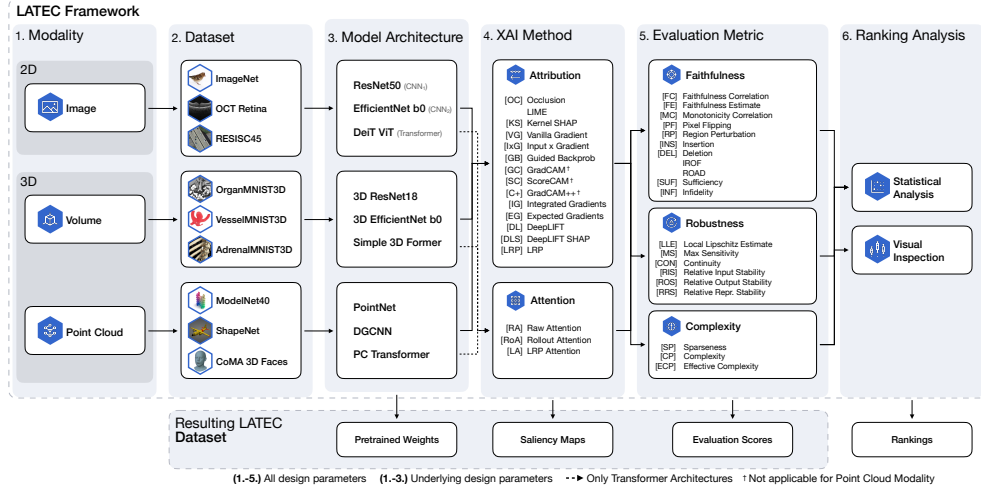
LATEC Framework

1. Modality

2D

Image

3D

Volume

Point Cloud

2. Dataset

ImageNet

OCT Retina

RESISC45

OrganMNIST3D

VesselMNIST3D

AdrenalMNIST3D

ModelNet40

ShapeNet

CoMA 3D Faces

3. Model Architecture

ResNet50 (CNN$_1$)

EfficientNet b0 (CNN$_2$)

DeiT ViT (Transformer)

3D ResNet18

3D EfficientNet b0

Simple 3D Former

PointNet

DGCNN

PC Transformer

4. XAI Method

Attribution

[OC] Occlusion
LIME
[KS] Kernel SHAP
[VG] Vanilla Gradient
[IxG] Input x Gradient
[GB] Guided Backprob
[GC] GradCAM†
[SC] ScoreCAM†
[C+] GradCAM++†
[IG] Integrated Gradients
[EG] Expected Gradients
[DL] DeepLIFT
[DLS] DeepLIFT SHAP
[LRP] LRP

Attention

[RA] Raw Attention
[RoA] Rollout Attention
[LA] LRP Attention

5. Evaluation Metric

Faithfulness

[FC] Faithfulness Correlation
[FE] Faithfulness Estimate
[MC] Monotonicity Correlation
[PF] Pixel Flipping
[RP] Region Perturbation
[INS] Insertion
[DEL] Deletion
IROF
ROAD
[SUF] Sufficiency
[INF] Infidelity

Robustness

[LLE] Local Lipschitz Estimate
[MS] Max Sensitivity
[CON] Continuity
[RIS] Relative Input Stability
[ROS] Relative Output Stability
[RRS] Relative Repr. Stability

Complexity

[SP] Sparseness
[CP] Complexity
[ECP] Effective Complexity

6. Ranking Analysis

Statistical Analysis

Visual Inspection

Resulting LATEC Dataset

Pretrained Weights

Saliency Maps

Evaluation Scores

Rankings

(1.-5.) All design parameters (1.-3.) Underlying design parameters Only Transformer Architectures † Not applicable for Point Cloud Modality